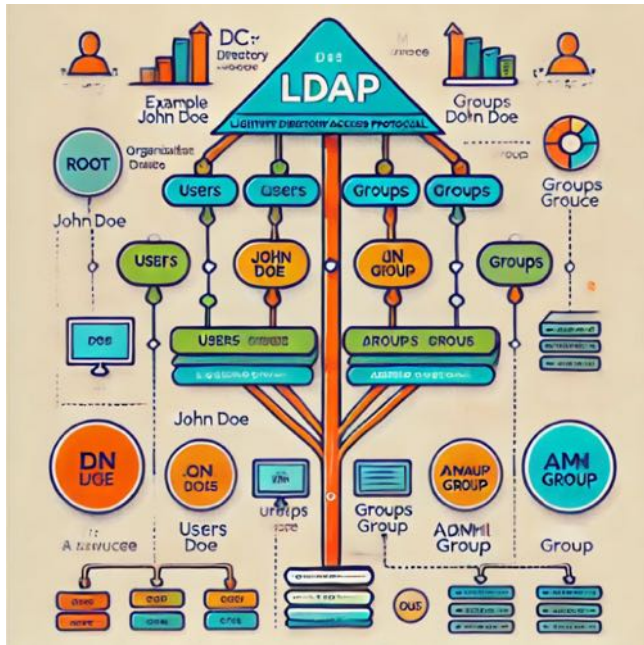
DC:
Directory
Doe
M
LDAP
LIGHTIVE DIRECTORY ACCESS PROTOCOL
Example
John Doe
Groups
Doln Doe
ROOT
Organization
Dnsice
Group
Groups
Grouce
Users
Users
Groups
Groups
John Doe
USERS
JOHN
DOE
DN
GROUP
Groups
DOS
USERS GROUS
AROUPS GROUS
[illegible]
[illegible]
John Doe
DN
UGE
ON
DOIS
Unitps
Groups
Group
ANAUP
GROUP
AMN
GROUP
Users
Doe
ADMHI
Group
Group
A nmuucee
OUS